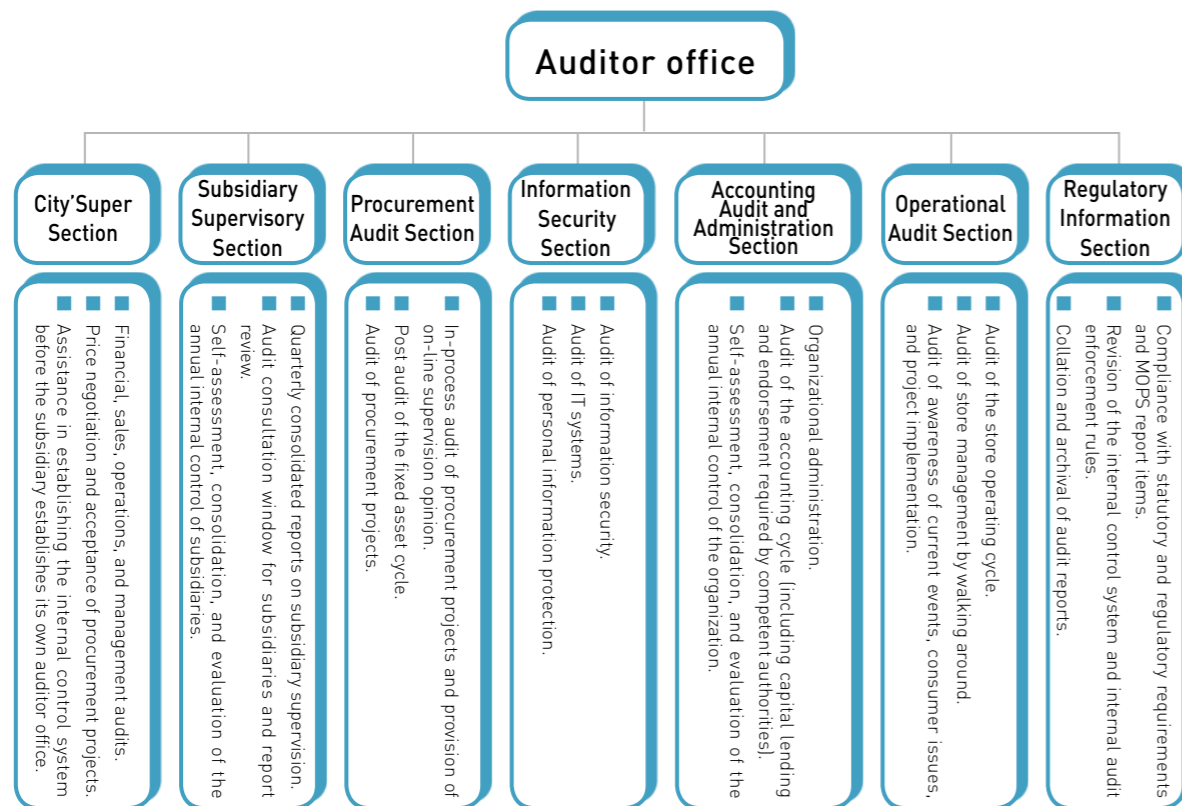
Auditor office

City'Super Section

■ Financial, sales, operations, and management audits.
■ Price negotiation and acceptance of procurement projects.
■ Assistance in establishing the internal control system before the subsidiary establishes its own auditor office.

Subsidiary Supervisory Section

■ Quarterly consolidated reports on subsidiary supervision.
■ Audit consultation window for subsidiaries and report review.
■ Self-assessment, consolidation, and evaluation of the annual internal control of subsidiaries.

Procurement Audit Section

■ In-process audit of procurement projects and provision of on-line supervision opinion.
■ Post audit of the fixed asset cycle.
■ Audit of procurement projects.

Information Security Section

■ Audit of information security.
■ Audit of IT systems.
■ Audit of personal information protection.

Accounting Audit and Administration Section

■ Organizational administration.
■ Audit of the accounting cycle (including capital lending and endorsement required by competent authorities).
■ Self-assessment, consolidation, and evaluation of the annual internal control of the organization.

Operational Audit Section

■ Audit of the store operating cycle.
■ Audit of store management by walking around.
■ Audit of awareness of current events, consumer issues, and project implementation.

Regulatory Information Section

■ Compliance with statutory and regulatory requirements and MOPS report items.
■ Revision of the internal control system and internal audit enforcement rules.
■ Collation and archival of audit reports.